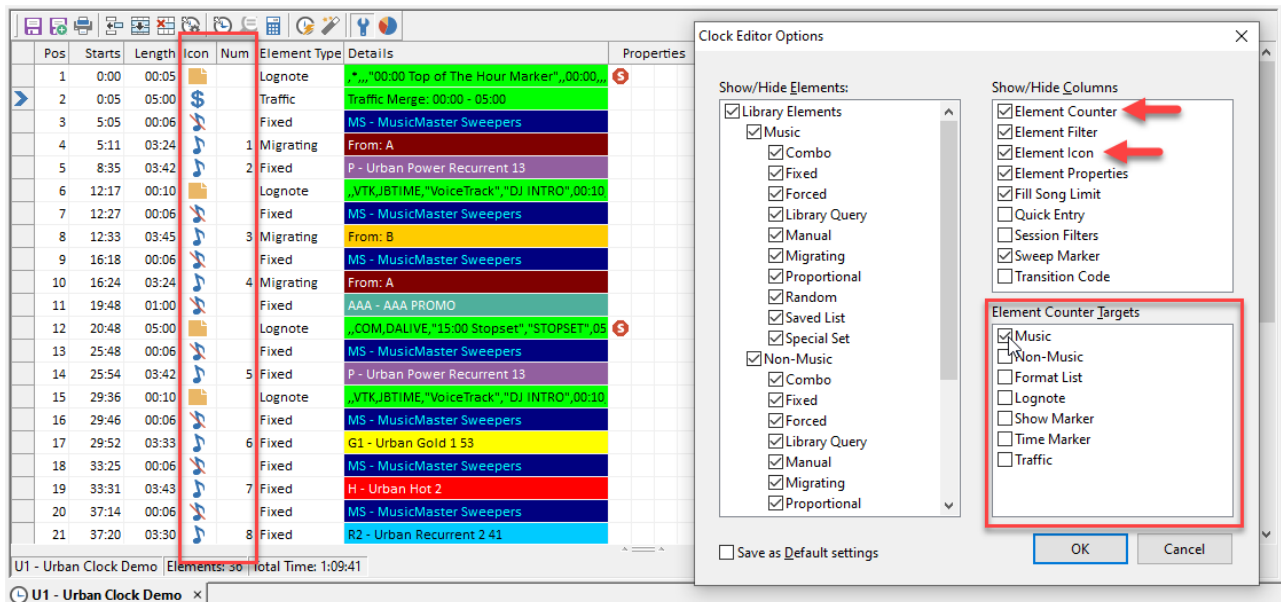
| Pos | Starts | Length | Icon | Num | Element Type | Details | Properties |
|---|---|---|---|---|---|---|---|
| 1 | 0:00 | 00:05 | | | Lognote | ,*,,,"00:00 Top of The Hour Marker",,00:00,, | |
| 2 | 0:05 | 05:00 | $ | | Traffic | Traffic Merge: 00:00 - 05:00 | |
| 3 | 5:05 | 00:06 | | | Fixed | MS - MusicMaster Sweepers | |
| 4 | 5:11 | 03:24 | | 1 | Migrating | From: A | |
| 5 | 8:35 | 03:42 | | 2 | Fixed | P - Urban Power Recurrent 13 | |
| 6 | 12:17 | 00:10 | | | Lognote | ,,VTK,JBTIME,"VoiceTrack","DJ INTRO",00:10 | |
| 7 | 12:27 | 00:06 | | | Fixed | MS - MusicMaster Sweepers | |
| 8 | 12:33 | 03:45 | | 3 | Migrating | From: B | |
| 9 | 16:18 | 00:06 | | | Fixed | MS - MusicMaster Sweepers | |
| 10 | 16:24 | 03:24 | | 4 | Migrating | From: A | |
| 11 | 19:48 | 01:00 | | | Fixed | AAA - AAA PROMO | |
| 12 | 20:48 | 05:00 | | | Lognote | ,,COM,DALIVE,"15:00 Stopset","STOPSET",05 | |
| 13 | 25:48 | 00:06 | | | Fixed | MS - MusicMaster Sweepers | |
| 14 | 25:54 | 03:42 | | 5 | Fixed | P - Urban Power Recurrent 13 | |
| 15 | 29:36 | 00:10 | | | Lognote | ,,VTK,JBTIME,"VoiceTrack","DJ INTRO",00:10 | |
| 16 | 29:46 | 00:06 | | | Fixed | MS - MusicMaster Sweepers | |
| 17 | 29:52 | 03:33 | | 6 | Fixed | G1 - Urban Gold 1 53 | |
| 18 | 33:25 | 00:06 | | | Fixed | MS - MusicMaster Sweepers | |
| 19 | 33:31 | 03:43 | | 7 | Fixed | H - Urban Hot 2 | |
| 20 | 37:14 | 00:06 | | | Fixed | MS - MusicMaster Sweepers | |
| 21 | 37:20 | 03:30 | | 8 | Fixed | R2 - Urban Recurrent 2 41 | |

U1 - Urban Clock Demo | Elements: 36 | Total Time: 1:09:41

U1 - Urban Clock Demo ×

Clock Editor Options ×

Show/Hide Elements:
Library Elements
Music
Combo
Fixed
Forced
Library Query
Manual
Migrating
Proportional
Random
Saved List
Special Set
Non-Music
Combo
Fixed
Forced
Library Query
Manual
Migrating
Proportional

Show/Hide Columns
Element Counter
Element Filter
Element Icon
Element Properties
Fill Song Limit
Quick Entry
Session Filters
Sweep Marker
Transition Code

Element Counter Targets
Music
Non-Music
Format List
Lognote
Show Marker
Time Marker
Traffic

Save as Default settings

OK
Cancel